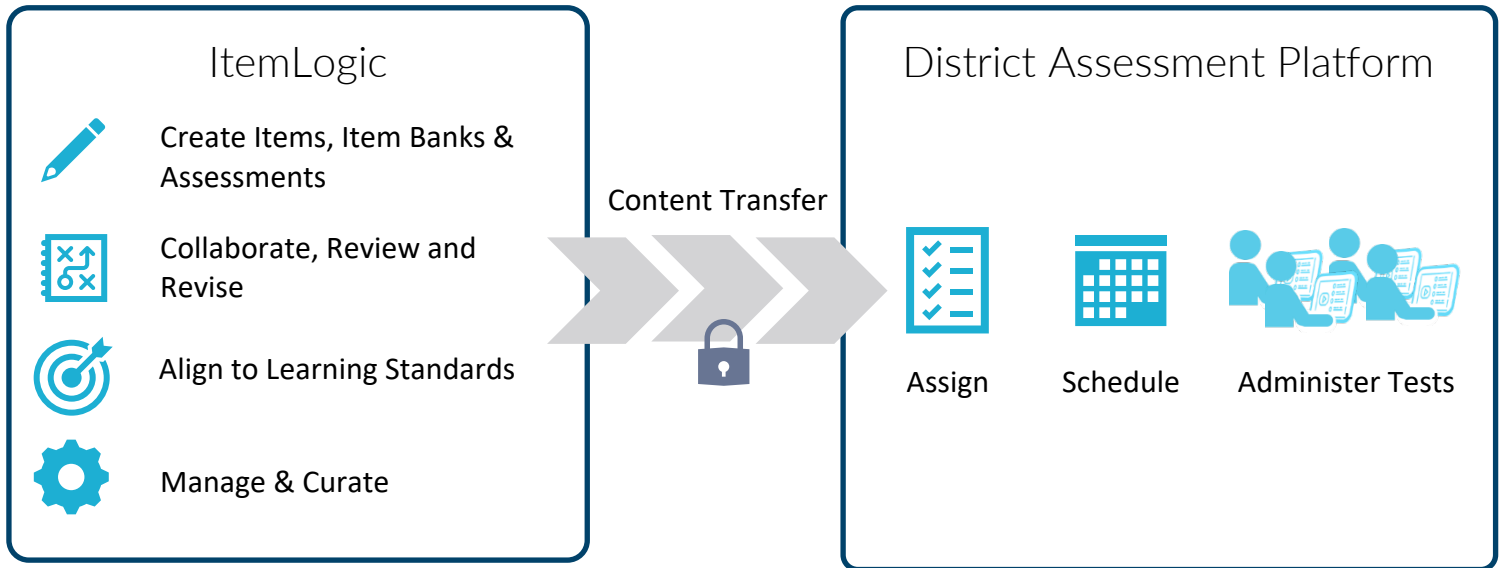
ItemLogic

Create Items, Item Banks & Assessments

Collaborate, Review and Revise

Align to Learning Standards

Manage & Curate

Content Transfer

District Assessment Platform

Assign

Schedule

Administer Tests